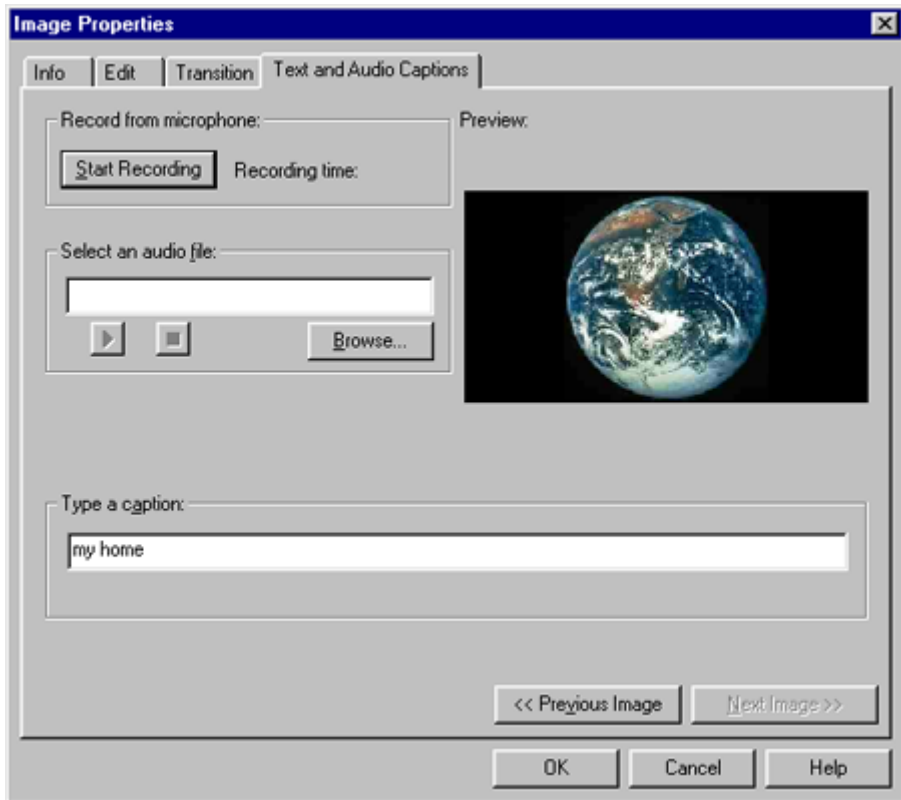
Image Properties

Info | Edit | Transition | Text and Audio Captions

Record from microphone:

Start Recording Recording time:

Preview:

Select an audio file:

Browse...

Type a caption:

my home

<< Previous Image

Next Image >>

OK

Cancel

Help